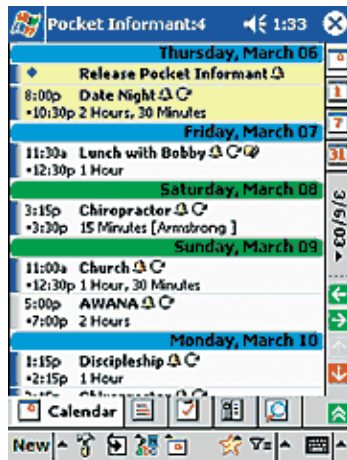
Pocket Informant:4 1:33

Thursday, March 06
Release Pocket Informant
8:00p Date Night
•10:30p 2 Hours, 30 Minutes

Friday, March 07
11:30a Lunch with Bobby
•12:30p 1 Hour

Saturday, March 08
3:15p Chiropractor
•3:30p 15 Minutes [Armstrong ]

Sunday, March 09
11:00a Church
•12:30p 1 Hour, 30 Minutes
5:00p AWANA
•7:00p 2 Hours

Monday, March 10
1:15p Discipleship
•2:15p 1 Hour
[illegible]

3/6/03

Calendar

New